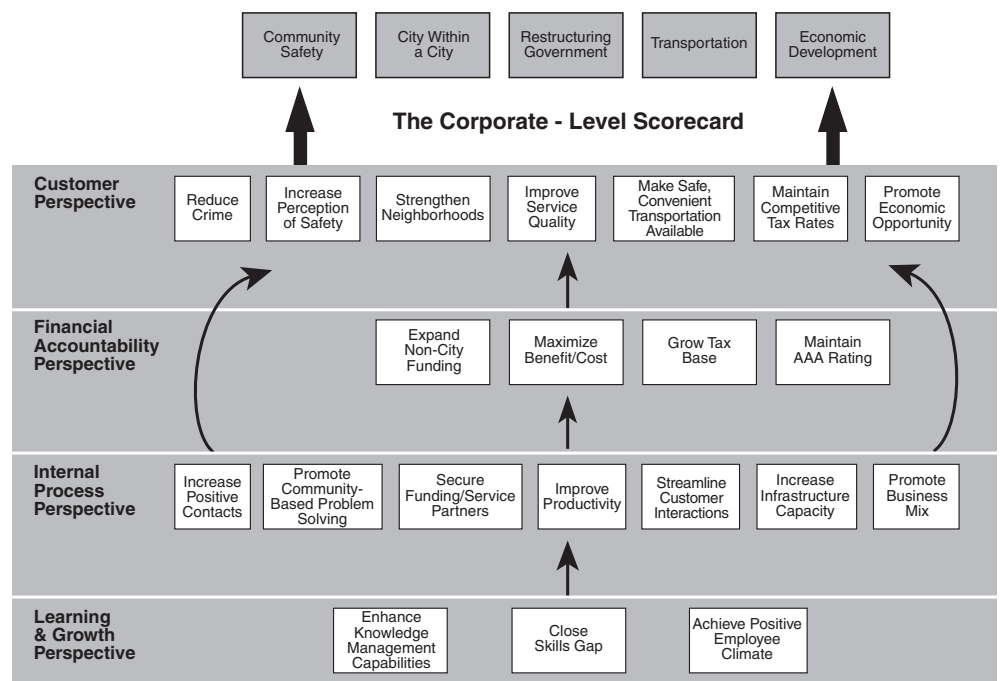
Community Safety

City Within a City

Restructuring Government

Transportation

Economic Development

The Corporate - Level Scorecard

Customer Perspective

Reduce Crime

Increase Perception of Safety

Strengthen Neighborhoods

Improve Service Quality

Make Safe, Convenient Transportation Available

Maintain Competitive Tax Rates

Promote Economic Opportunity

Financial Accountability Perspective

Expand Non-City Funding

Maximize Benefit/Cost

Grow Tax Base

Maintain AAA Rating

Internal Process Perspective

Increase Positive Contacts

Promote Community-Based Problem Solving

Secure Funding/Service Partners

Improve Productivity

Streamline Customer Interactions

Increase Infrastructure Capacity

Promote Business Mix

Learning & Growth Perspective

Enhance Knowledge Management Capabilities

Close Skills Gap

Achieve Positive Employee Climate